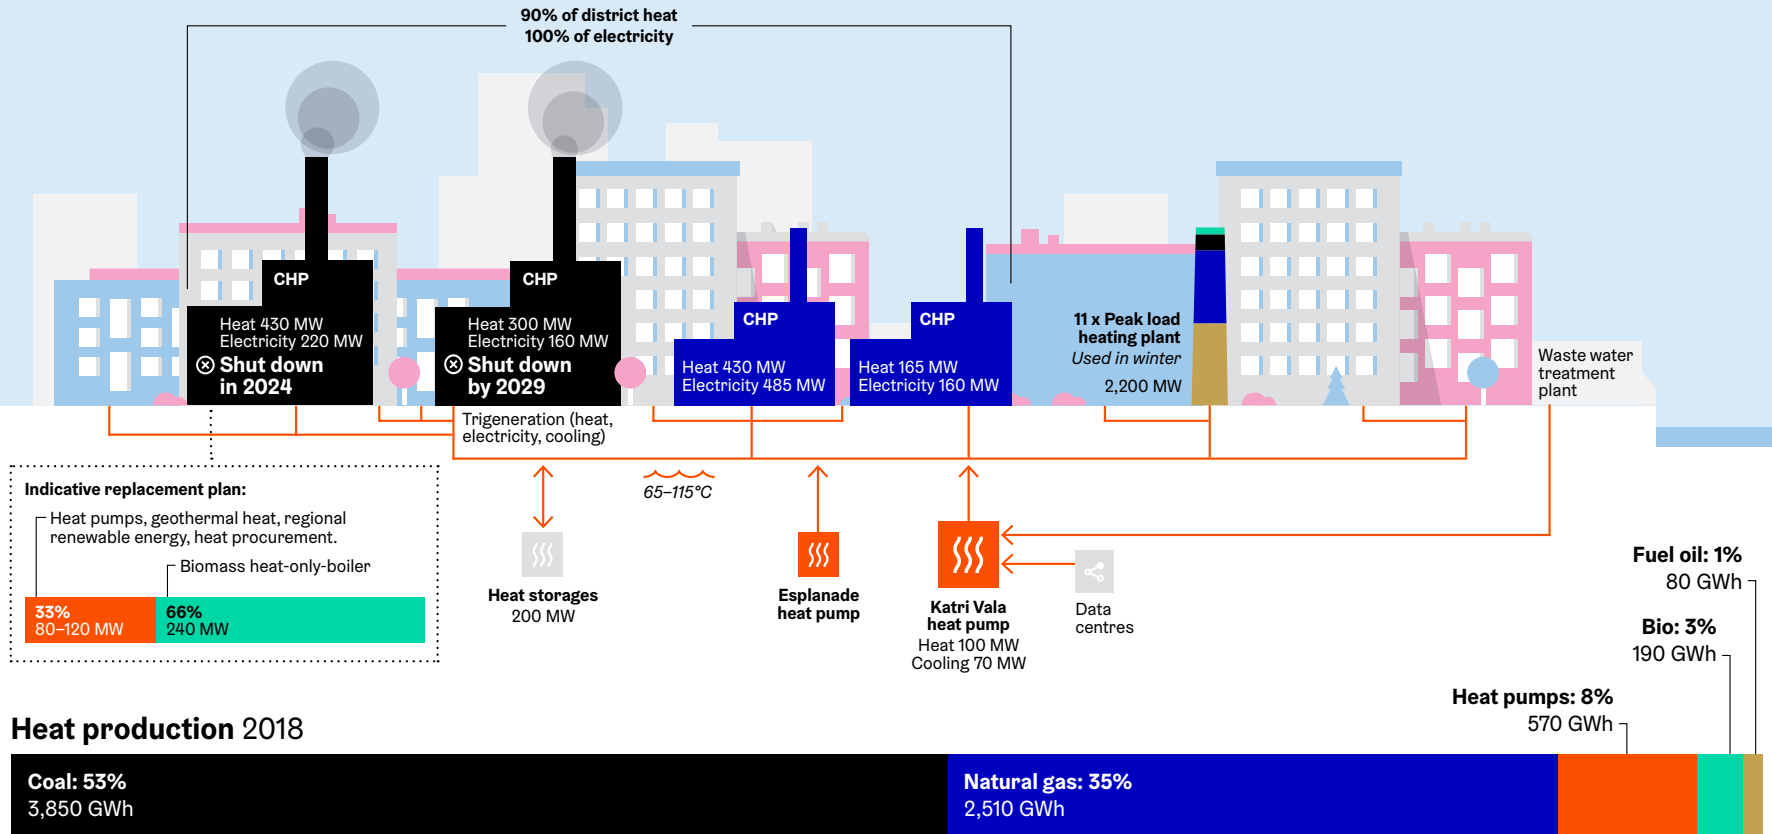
90% of district heat
100% of electricity

CHP
Heat 430 MW
Electricity 220 MW
⊗ Shut down in 2024

CHP
Heat 300 MW
Electricity 160 MW
⊗ Shut down by 2029

CHP
Heat 430 MW
Electricity 485 MW

CHP
Heat 165 MW
Electricity 160 MW

11 x Peak load heating plant
Used in winter
2,200 MW

Waste water treatment plant

Trigeneration (heat, electricity, cooling)

65–115°C

Indicative replacement plan:
Heat pumps, geothermal heat, regional renewable energy, heat procurement.
Biomass heat-only-boiler

| 33% 80–120 MW | 66% 240 MW |
|---|---|

Heat storages
200 MW

Esplanade heat pump

Katri Vala heat pump
Heat 100 MW
Cooling 70 MW

Data centres

Fuel oil: 1%
80 GWh

Bio: 3%
190 GWh

Heat pumps: 8%
570 GWh

Heat production 2018

Coal: 53%
3,850 GWh

Natural gas: 35%
2,510 GWh